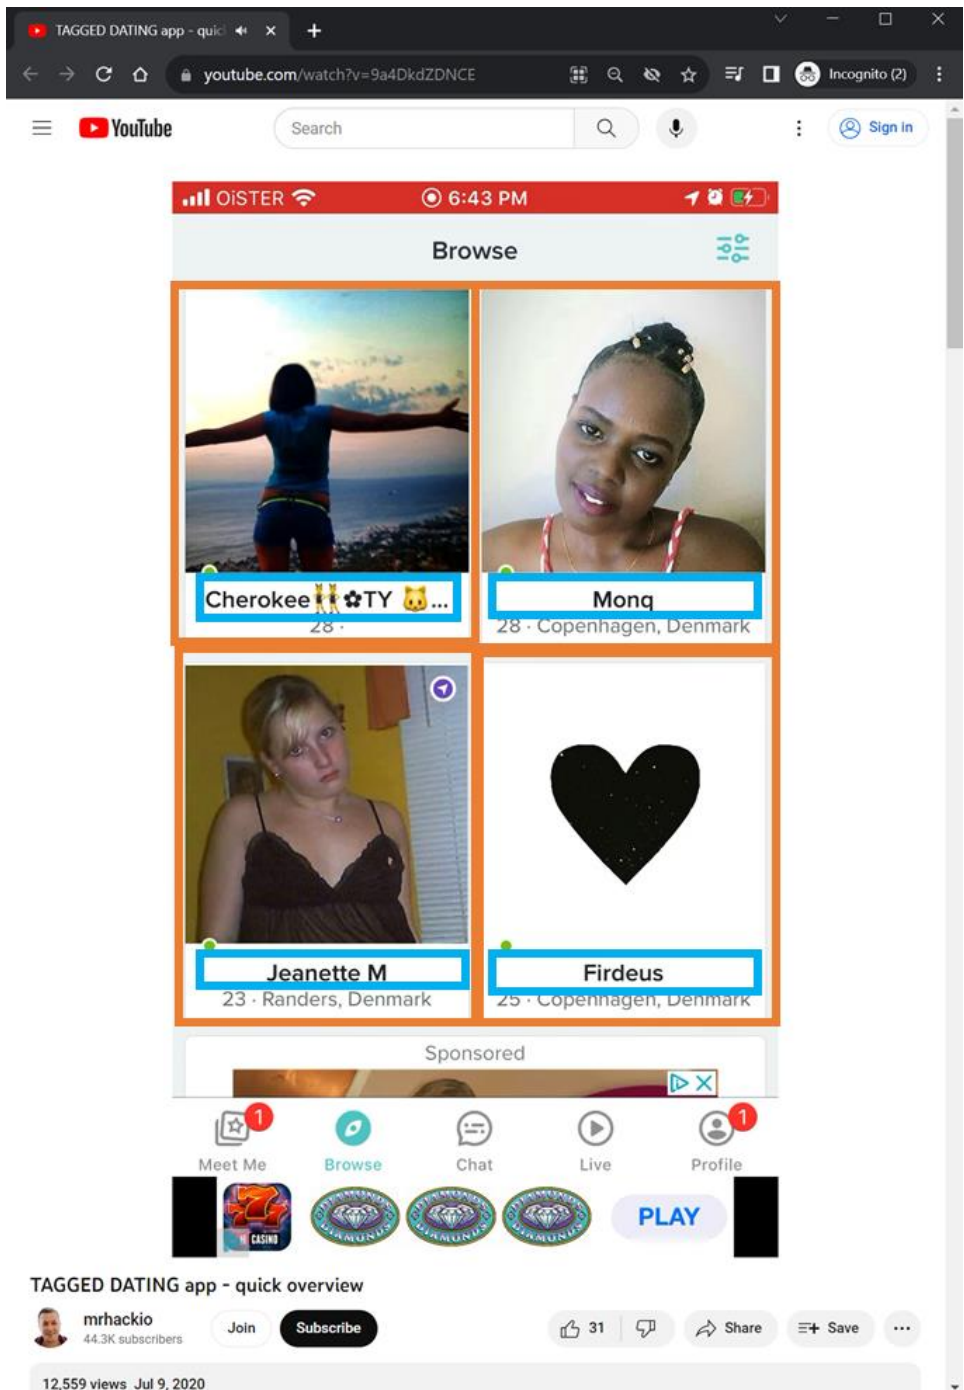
TAGGED DATING app - quic ×
+
youtube.com/watch?v=9a4DkdZDNCE
Incognito (2)
YouTube
Search
Sign in

OiSTER 6:43 PM
Browse

Cherokee 👯✿TY 🐱...
28 ·

Mong
28 · Copenhagen, Denmark

Jeanette M
23 · Randers, Denmark

Firdeus
25 · Copenhagen, Denmark

Sponsored

1
Meet Me
Browse
Chat
Live
1
Profile

CASINO
PLAY

TAGGED DATING app - quick overview
mrhackio
44.3K subscribers
Join
Subscribe
31
Share
Save
...
12,559 views Jul 9, 2020